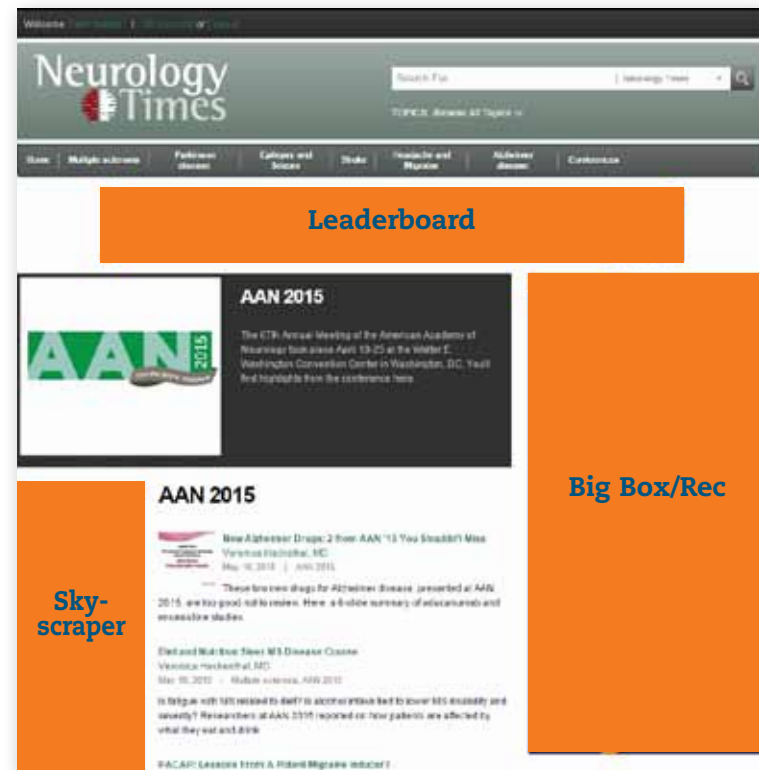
Welcome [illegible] | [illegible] or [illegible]

Neurology Times

Search For | Neurology Times

TOPICS: Browse All Topics

Home | Multiple sclerosis | Parkinson disease | Epilepsy and Seizures | Stroke | Headache and Migraine | Alzheimer disease | Conferences

Leaderboard

AAN 2015

The 67th Annual Meeting of the American Academy of Neurology took place April 18-25 at the Walter E. Washington Convention Center in Washington, DC. You'll find highlights from the conference here.

AAN 2015

Big Box/Rec

Sky-scraper

AAN 2015

New Alzheimer Drugs: 2 from AAN '15 You Shouldn't Miss
Veronica Hackethal, MD
May 18, 2015 | AAN 2015

These two new drugs for Alzheimer disease, presented at AAN 2015, are too good not to review. Here: a 6-slide summary of aducanumab and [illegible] studies.

Diet and Nutrition Steer MS Disease Course
Veronica Hackethal, MD
May 18, 2015 · Multiple sclerosis, AAN 2015

Is fatigue with MS related to diet? Is alcohol intake tied to lower MS disability and severity? Researchers at AAN 2015 reported on how patients are affected by what they eat and drink.

PACAP: Lessons From A Potent Migraine Inducer?